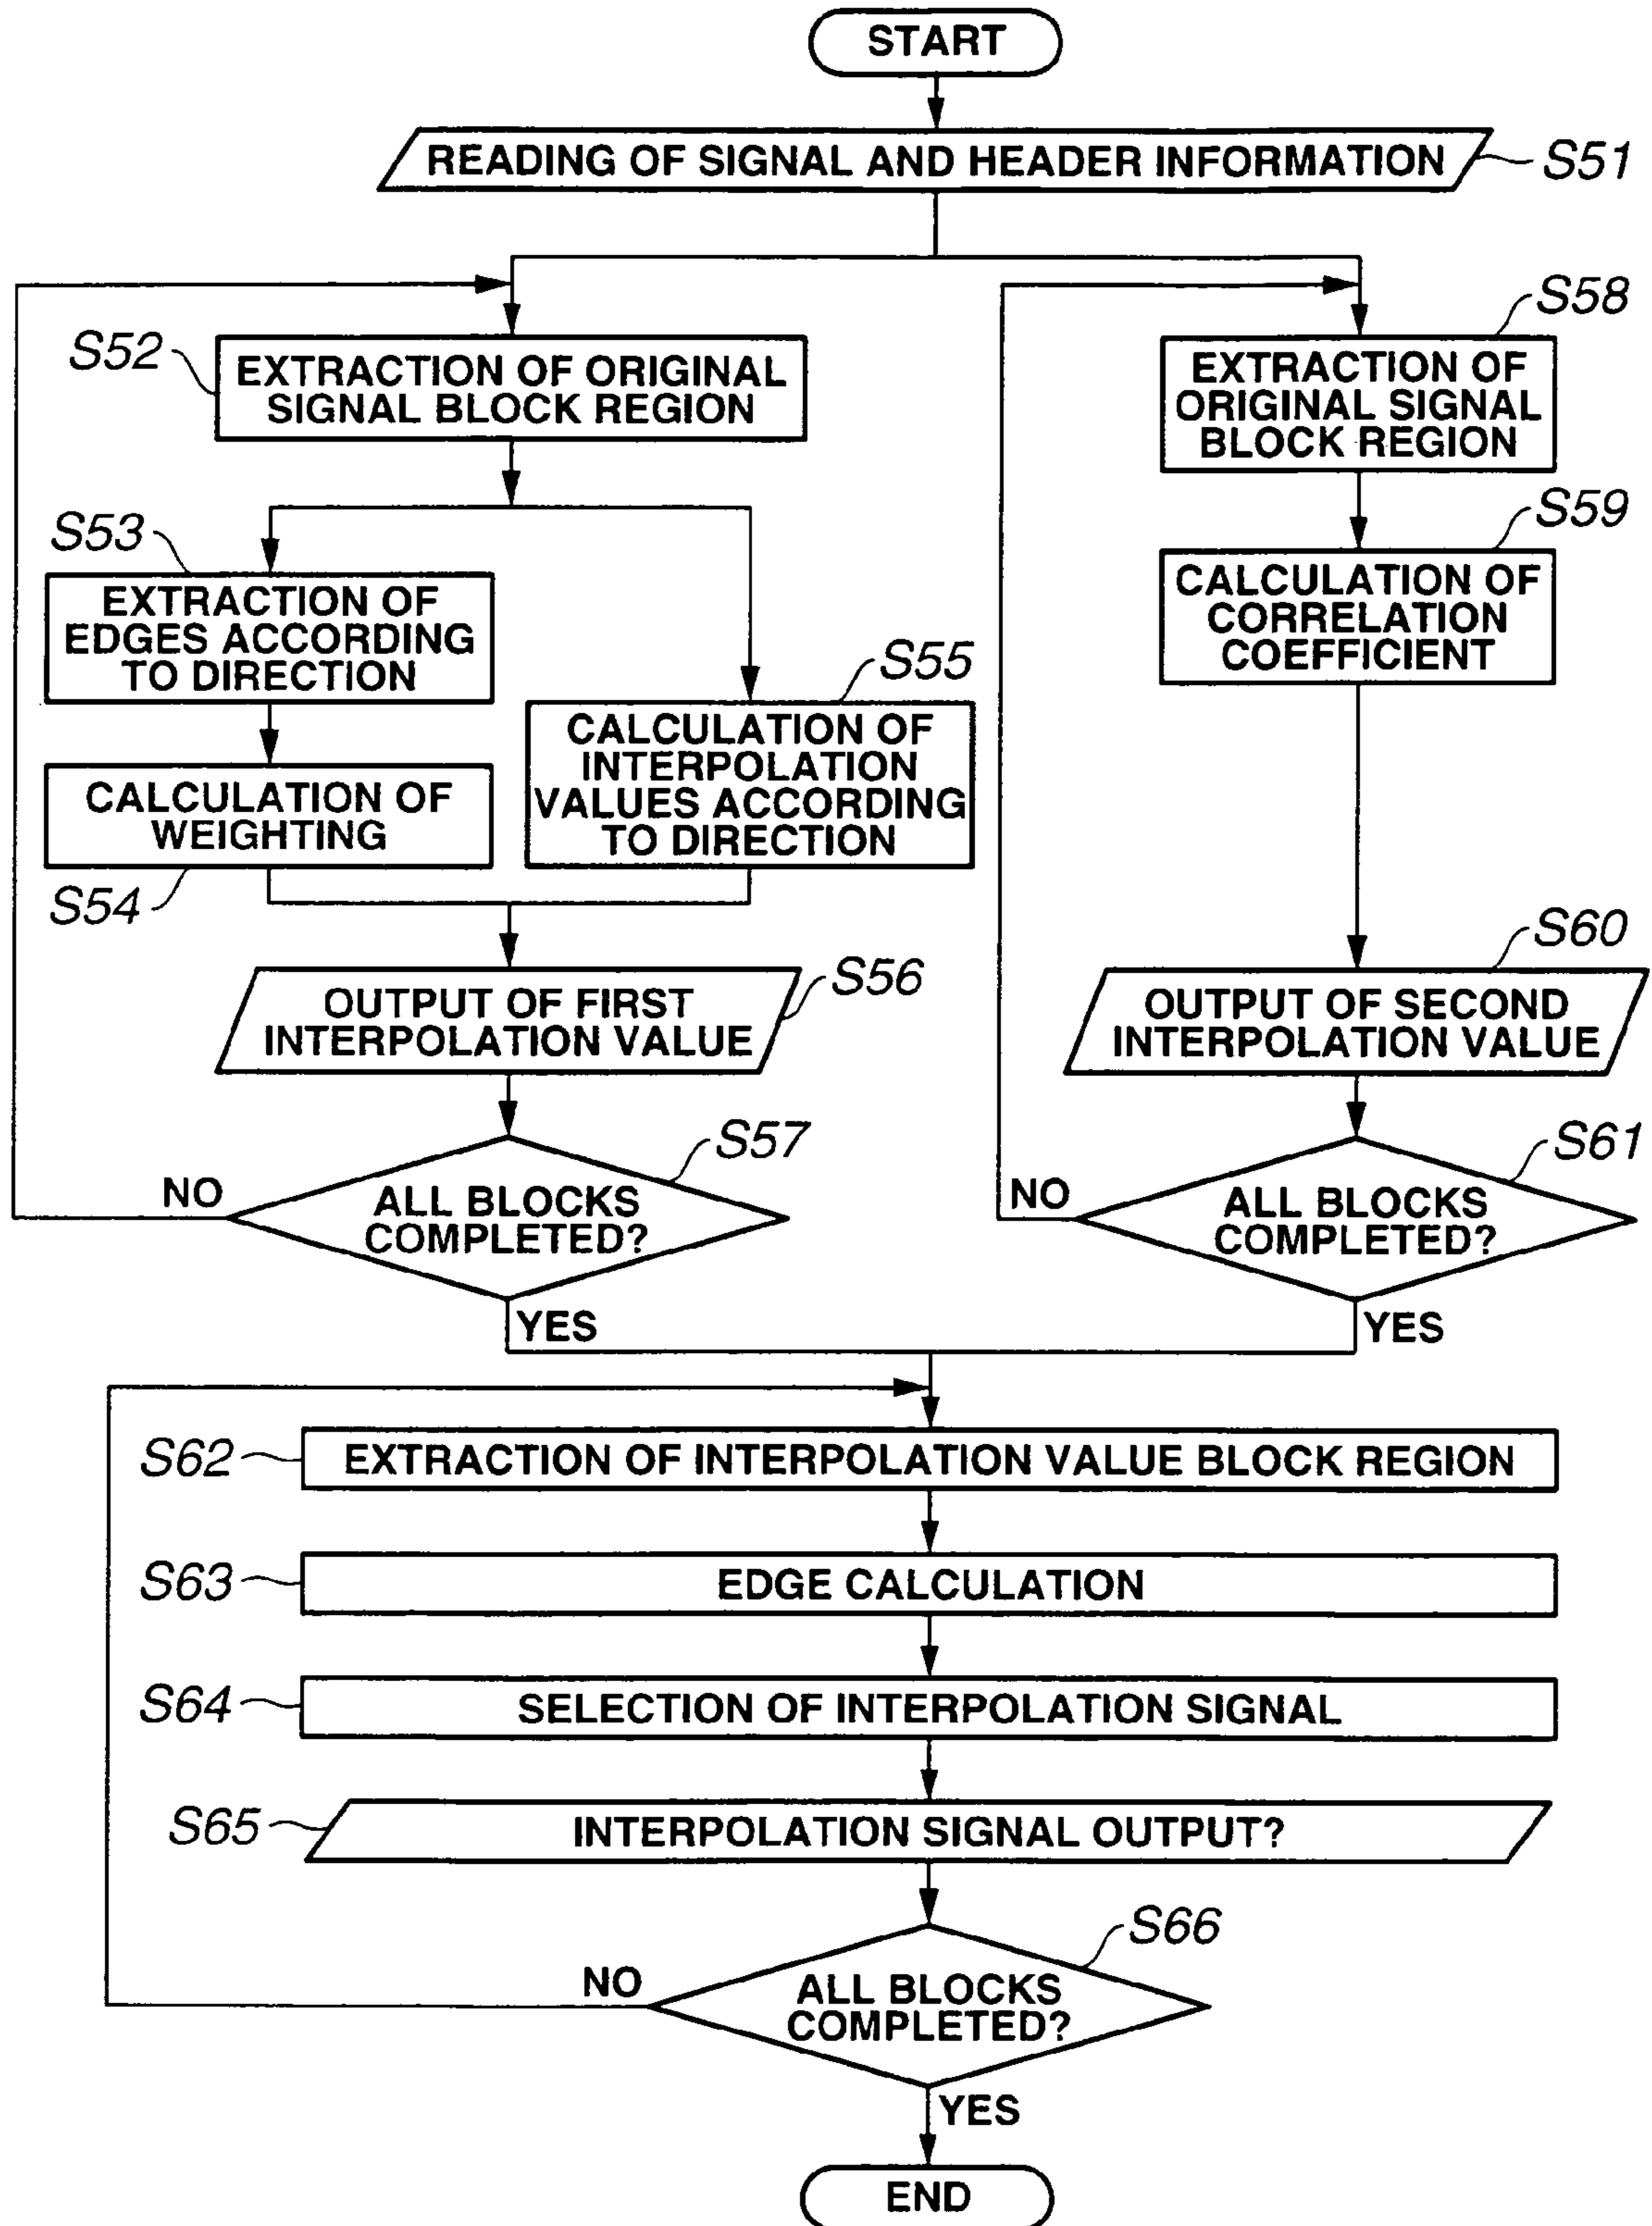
START

READING OF SIGNAL AND HEADER INFORMATION S51

S52 EXTRACTION OF ORIGINAL SIGNAL BLOCK REGION

S53 EXTRACTION OF EDGES ACCORDING TO DIRECTION

CALCULATION OF WEIGHTING S54

S55 CALCULATION OF INTERPOLATION VALUES ACCORDING TO DIRECTION

OUTPUT OF FIRST INTERPOLATION VALUE S56

S57 ALL BLOCKS COMPLETED?

NO

YES

S58 EXTRACTION OF ORIGINAL SIGNAL BLOCK REGION

S59 CALCULATION OF CORRELATION COEFFICIENT

S60 OUTPUT OF SECOND INTERPOLATION VALUE

S61 ALL BLOCKS COMPLETED?

NO

YES

S62 EXTRACTION OF INTERPOLATION VALUE BLOCK REGION

S63 EDGE CALCULATION

S64 SELECTION OF INTERPOLATION SIGNAL

S65 INTERPOLATION SIGNAL OUTPUT?

S66 ALL BLOCKS COMPLETED?

NO

YES

END